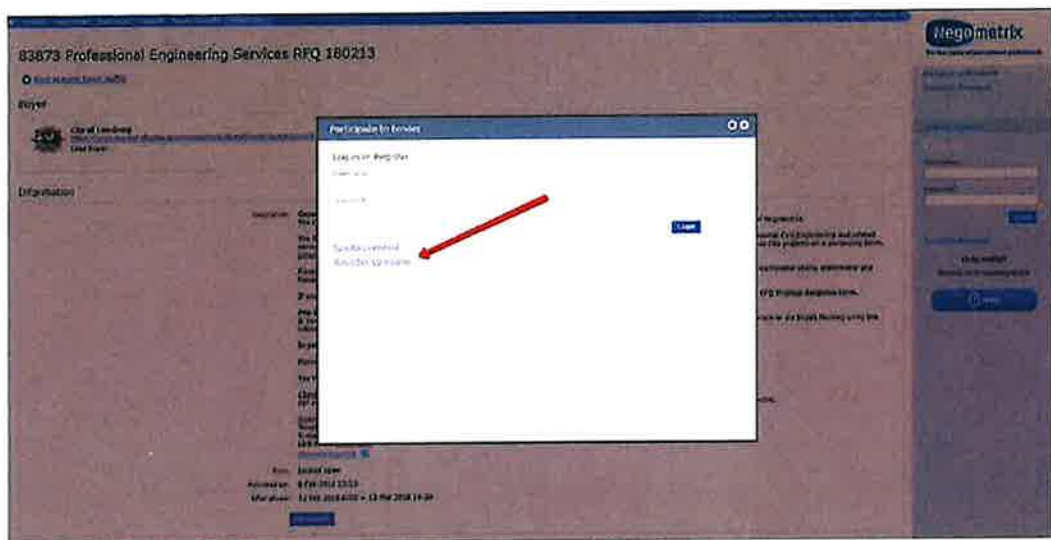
83873 Professional Engineering Services RFQ 180213

Buyer

City of Lewisburg

Information

Participate in tender

Log in on Negometrix

Login

Forgot password

Negometrix

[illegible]

Open

12 Feb 2018 - 13 Mar 2018